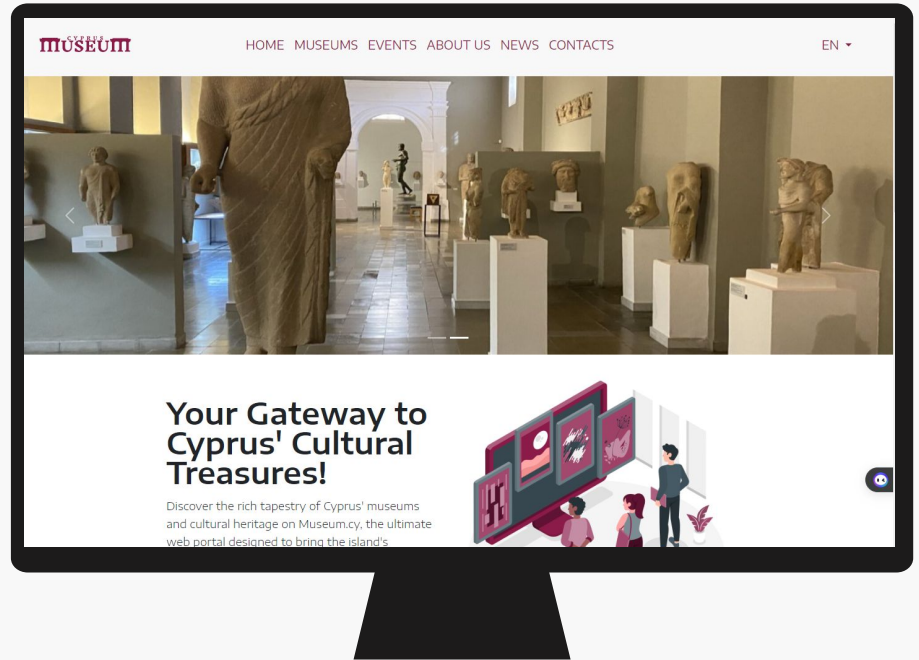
CYPRUS MUSEUM

HOME MUSEUMS EVENTS ABOUT US NEWS CONTACTS

EN

Your Gateway to Cyprus' Cultural Treasures!

Discover the rich tapestry of Cyprus' museums and cultural heritage on Museum.cy, the ultimate web portal designed to bring the island's